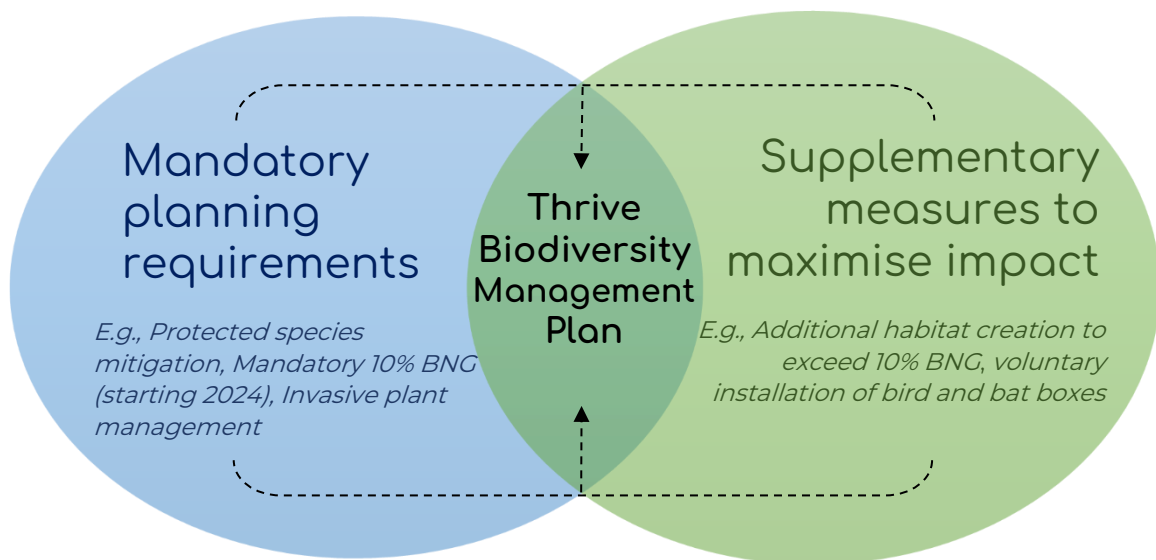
Mandatory planning requirements

E.g., Protected species mitigation, Mandatory 10% BNG (starting 2024), Invasive plant management

Thrive Biodiversity Management Plan

Supplementary measures to maximise impact

E.g., Additional habitat creation to exceed 10% BNG, voluntary installation of bird and bat boxes